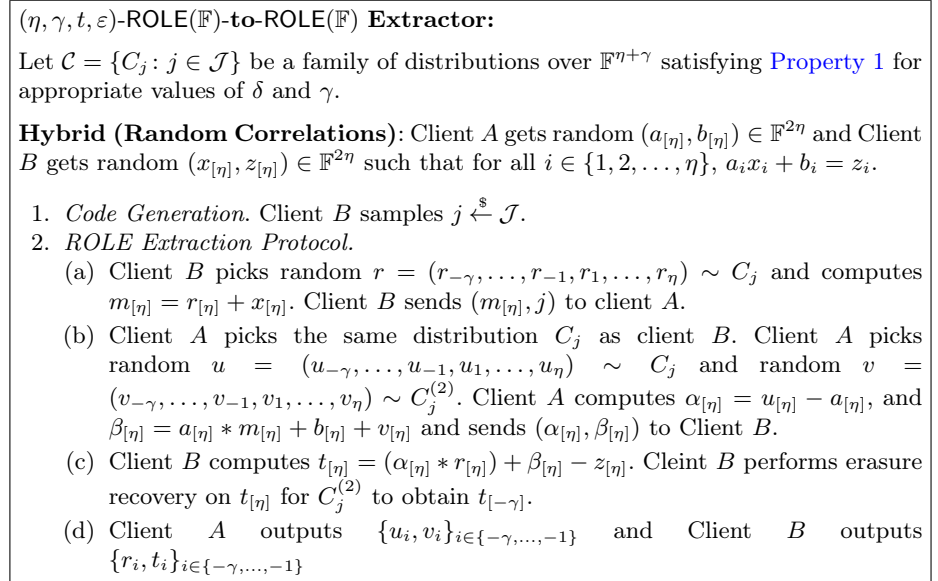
$(\eta, \gamma, t, \varepsilon)$-ROLE($\mathbb{F}$)-to-ROLE($\mathbb{F}$) **Extractor:**

Let $\mathcal{C} = \{C_j : j \in \mathcal{J}\}$ be a family of distributions over $\mathbb{F}^{\eta+\gamma}$ satisfying Property 1 for appropriate values of $\delta$ and $\gamma$.

**Hybrid (Random Correlations)**: Client $A$ gets random $(a_{[\eta]}, b_{[\eta]}) \in \mathbb{F}^{2\eta}$ and Client $B$ gets random $(x_{[\eta]}, z_{[\eta]}) \in \mathbb{F}^{2\eta}$ such that for all $i \in \{1, 2, \ldots, \eta\}$, $a_i x_i + b_i = z_i$.

1. *Code Generation.* Client $B$ samples $j \xleftarrow{\$} \mathcal{J}$.
2. *ROLE Extraction Protocol.*
(a) Client $B$ picks random $r = (r_{-\gamma}, \ldots, r_{-1}, r_1, \ldots, r_\eta) \sim C_j$ and computes $m_{[\eta]} = r_{[\eta]} + x_{[\eta]}$. Client $B$ sends $(m_{[\eta]}, j)$ to client $A$.
(b) Client $A$ picks the same distribution $C_j$ as client $B$. Client $A$ picks random $u = (u_{-\gamma}, \ldots, u_{-1}, u_1, \ldots, u_\eta) \sim C_j$ and random $v = (v_{-\gamma}, \ldots, v_{-1}, v_1, \ldots, v_\eta) \sim C_j^{(2)}$. Client $A$ computes $\alpha_{[\eta]} = u_{[\eta]} - a_{[\eta]}$, and $\beta_{[\eta]} = a_{[\eta]} * m_{[\eta]} + b_{[\eta]} + v_{[\eta]}$ and sends $(\alpha_{[\eta]}, \beta_{[\eta]})$ to Client $B$.
(c) Client $B$ computes $t_{[\eta]} = (\alpha_{[\eta]} * r_{[\eta]}) + \beta_{[\eta]} - z_{[\eta]}$. Cleint $B$ performs erasure recovery on $t_{[\eta]}$ for $C_j^{(2)}$ to obtain $t_{[-\gamma]}$.
(d) Client $A$ outputs $\{u_i, v_i\}_{i \in \{-\gamma, \ldots, -1\}}$ and Client $B$ outputs $\{r_i, t_i\}_{i \in \{-\gamma, \ldots, -1\}}$